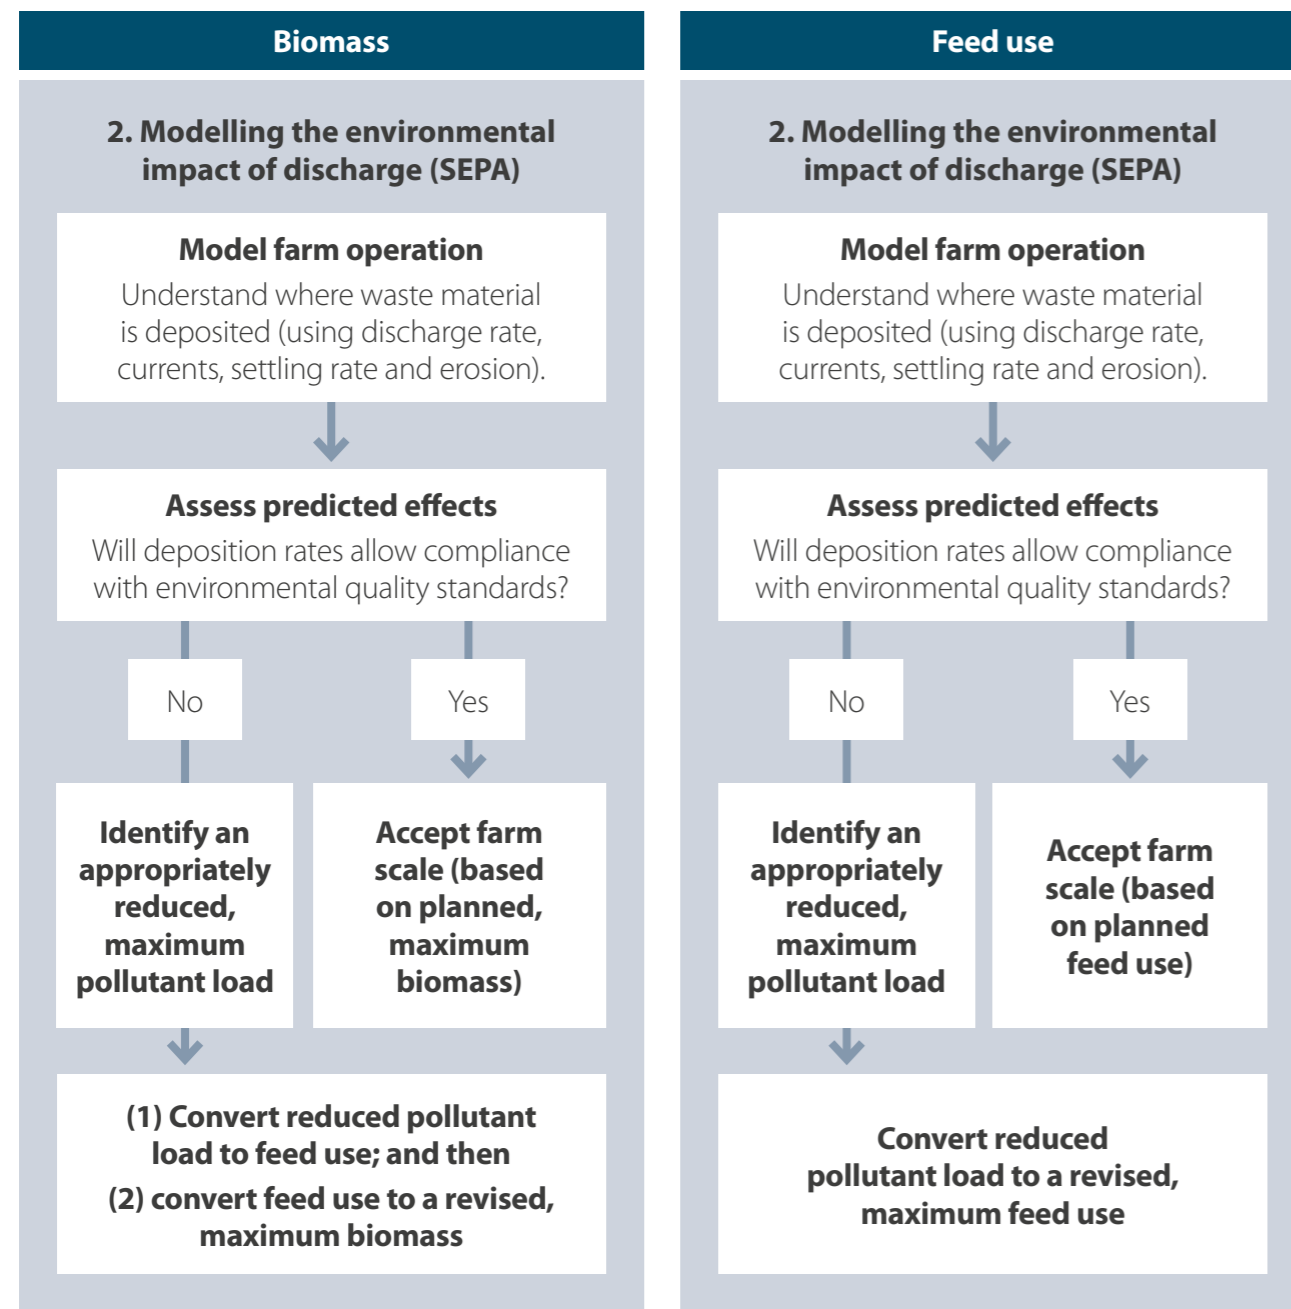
Biomass

2. Modelling the environmental impact of discharge (SEPA)

Model farm operation
Understand where waste material is deposited (using discharge rate, currents, settling rate and erosion).

Assess predicted effects
Will deposition rates allow compliance with environmental quality standards?

No

Yes

Identify an appropriately reduced, maximum pollutant load

Accept farm scale (based on planned, maximum biomass)

(1) Convert reduced pollutant load to feed use; and then
(2) convert feed use to a revised, maximum biomass

Feed use

2. Modelling the environmental impact of discharge (SEPA)

Model farm operation
Understand where waste material is deposited (using discharge rate, currents, settling rate and erosion).

Assess predicted effects
Will deposition rates allow compliance with environmental quality standards?

No

Yes

Identify an appropriately reduced, maximum pollutant load

Accept farm scale (based on planned feed use)

Convert reduced pollutant load to a revised, maximum feed use